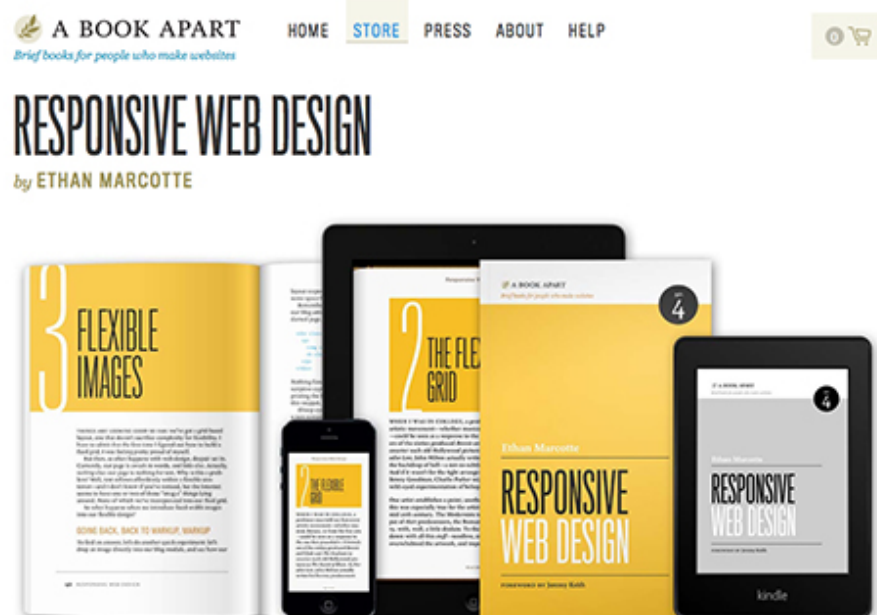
A BOOK APART
Brief books for people who make websites

HOME STORE PRESS ABOUT HELP

0

RESPONSIVE WEB DESIGN
by ETHAN MARCOTTE

3 FLEXIBLE IMAGES

GOING BACK, BACK TO MARKUP, MARKUP

2 THE FLEXIBLE GRID

A BOOK APART
Brief books for people who make websites
4
Ethan Marcotte
RESPONSIVE WEB DESIGN
FOREWORD BY Jeremy Keith

A BOOK APART
4
Ethan Marcotte
RESPONSIVE WEB DESIGN
kindle